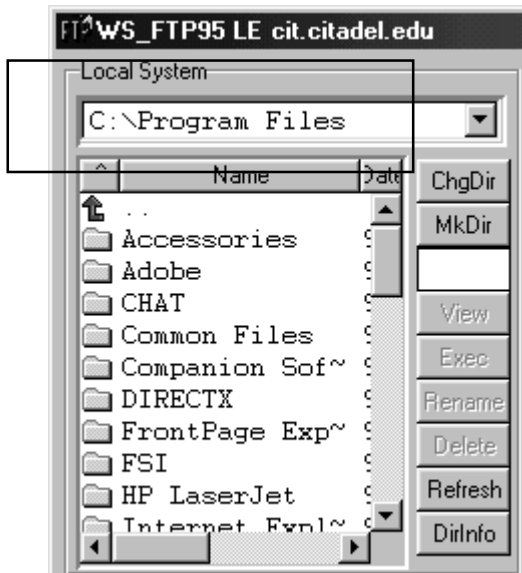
FTP WS_FTP95 LE cit.citadel.edu

Local System

C:\Program Files

^ Name Date

..
Accessories
Adobe
CHAT
Common Files
Companion Sof~
DIRECTX
FrontPage Exp~
FSI
HP LaserJet
Internet Expl~

ChgDir
MkDir
View
Exec
Rename
Delete
Refresh
DirInfo